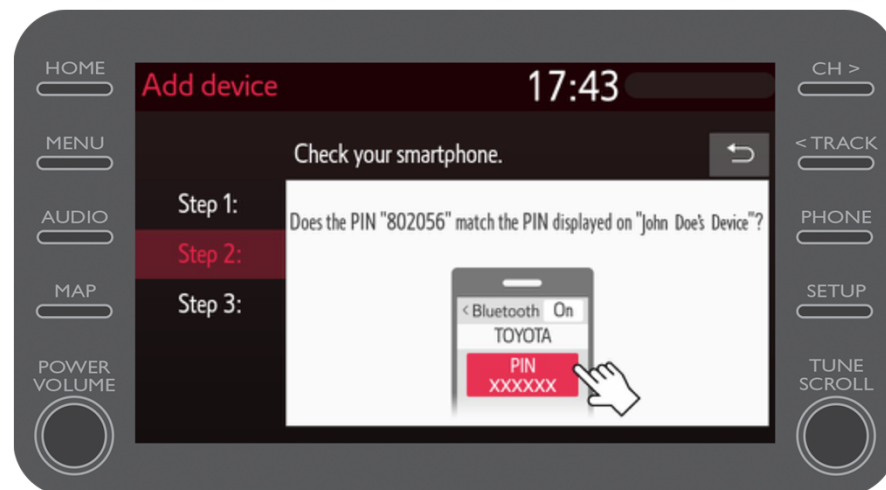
HOME

MENU

AUDIO

MAP

POWER VOLUME

Add device

17:43

Check your smartphone.

Step 1:

Step 2:

Step 3:

Does the PIN "802056" match the PIN displayed on "John Doe's Device"?

< Bluetooth On

TOYOTA

PIN

XXXXXX

CH >

< TRACK

PHONE

SETUP

TUNE SCROLL